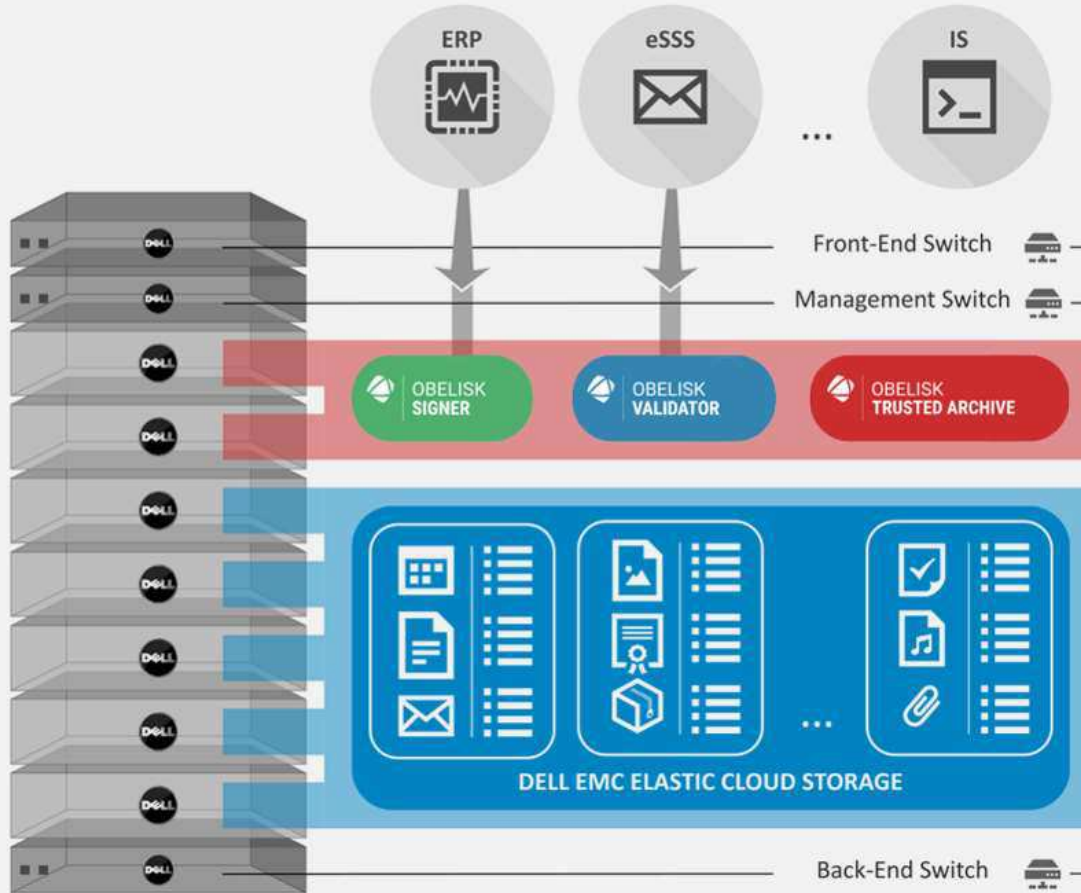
ERP

eSSS

...

IS

DELL

Front-End Switch

DELL

Management Switch

DELL

OBELISK SIGNER

OBELISK VALIDATOR

OBELISK TRUSTED ARCHIVE

DELL

DELL

DELL

DELL

DELL

DELL

...

DELL EMC ELASTIC CLOUD STORAGE

DELL

Back-End Switch